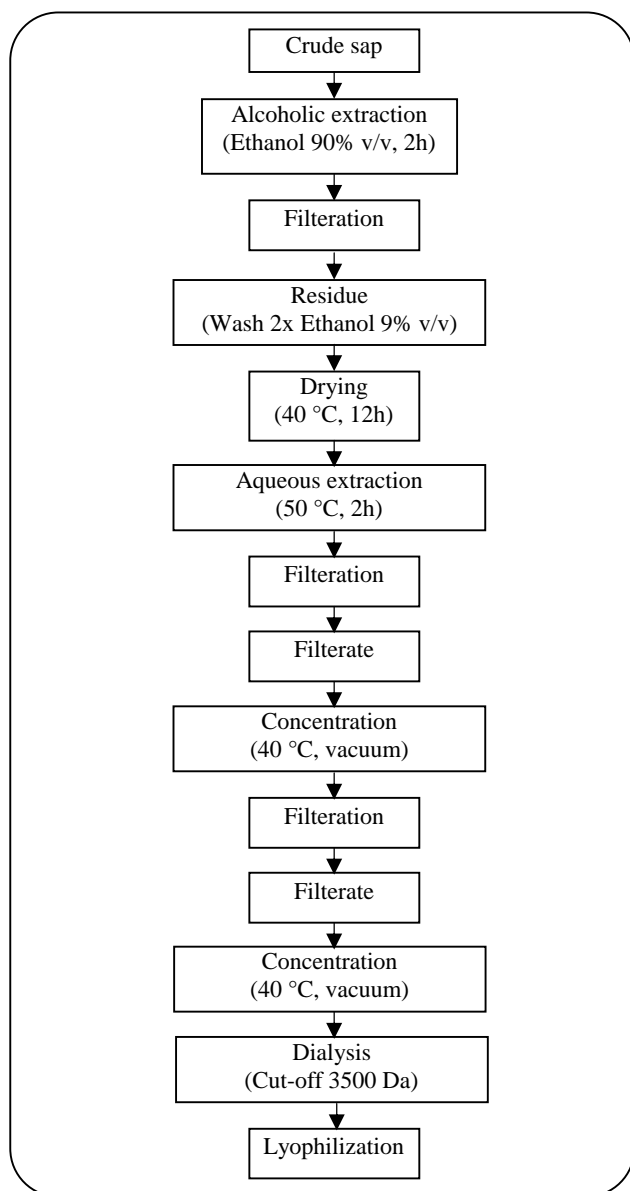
Crude sap

Alcoholic extraction
(Ethanol 90% v/v, 2h)

Filteration

Residue
(Wash 2x Ethanol 9% v/v)

Drying
(40 °C, 12h)

Aqueous extraction
(50 °C, 2h)

Filteration

Filterate

Concentration
(40 °C, vacuum)

Filteration

Filterate

Concentration
(40 °C, vacuum)

Dialysis
(Cut-off 3500 Da)

Lyophilization